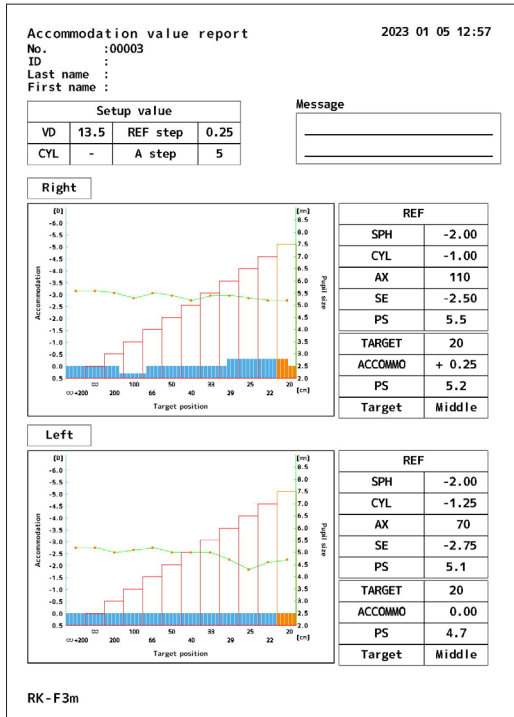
Accommodation value report
2023 01 05 12:57

No. :00003
ID :
Last name :
First name :

| Setup value | | | |
|---|---|---|---|
| VD | 13.5 | REF step | 0.25 |
| CYL | - | A step | 5 |

Message

Right

[D]
-6.0
-5.5
-5.0
-4.5
-4.0
-3.5
-3.0
-2.5
-2.0
-1.5
-1.0
-0.5
0.0
0.5
Accommodation

[mm]
8.5
8.0
7.5
7.0
6.5
6.0
5.5
5.0
4.5
4.0
3.5
3.0
2.5
2.0
Pupil size

∞ 100 50 33 25 20
∞→200 200 66 40 29 22 [cm]
Target position

| REF | |
|---|---|
| SPH | -2.00 |
| CYL | -1.00 |
| AX | 110 |
| SE | -2.50 |
| PS | 5.5 |
| TARGET | 20 |
| ACCOMMO | + 0.25 |
| PS | 5.2 |
| Target | Middle |

Left

[D]
-6.0
-5.5
-5.0
-4.5
-4.0
-3.5
-3.0
-2.5
-2.0
-1.5
-1.0
-0.5
0.0
0.5
Accommodation

[mm]
8.5
8.0
7.5
7.0
6.5
6.0
5.5
5.0
4.5
4.0
3.5
3.0
2.5
2.0
Pupil size

∞ 100 50 33 25 20
∞→200 200 66 40 29 22 [cm]
Target position

| REF | |
|---|---|
| SPH | -2.00 |
| CYL | -1.25 |
| AX | 70 |
| SE | -2.75 |
| PS | 5.1 |
| TARGET | 20 |
| ACCOMMO | 0.00 |
| PS | 4.7 |
| Target | Middle |

RK-F3m